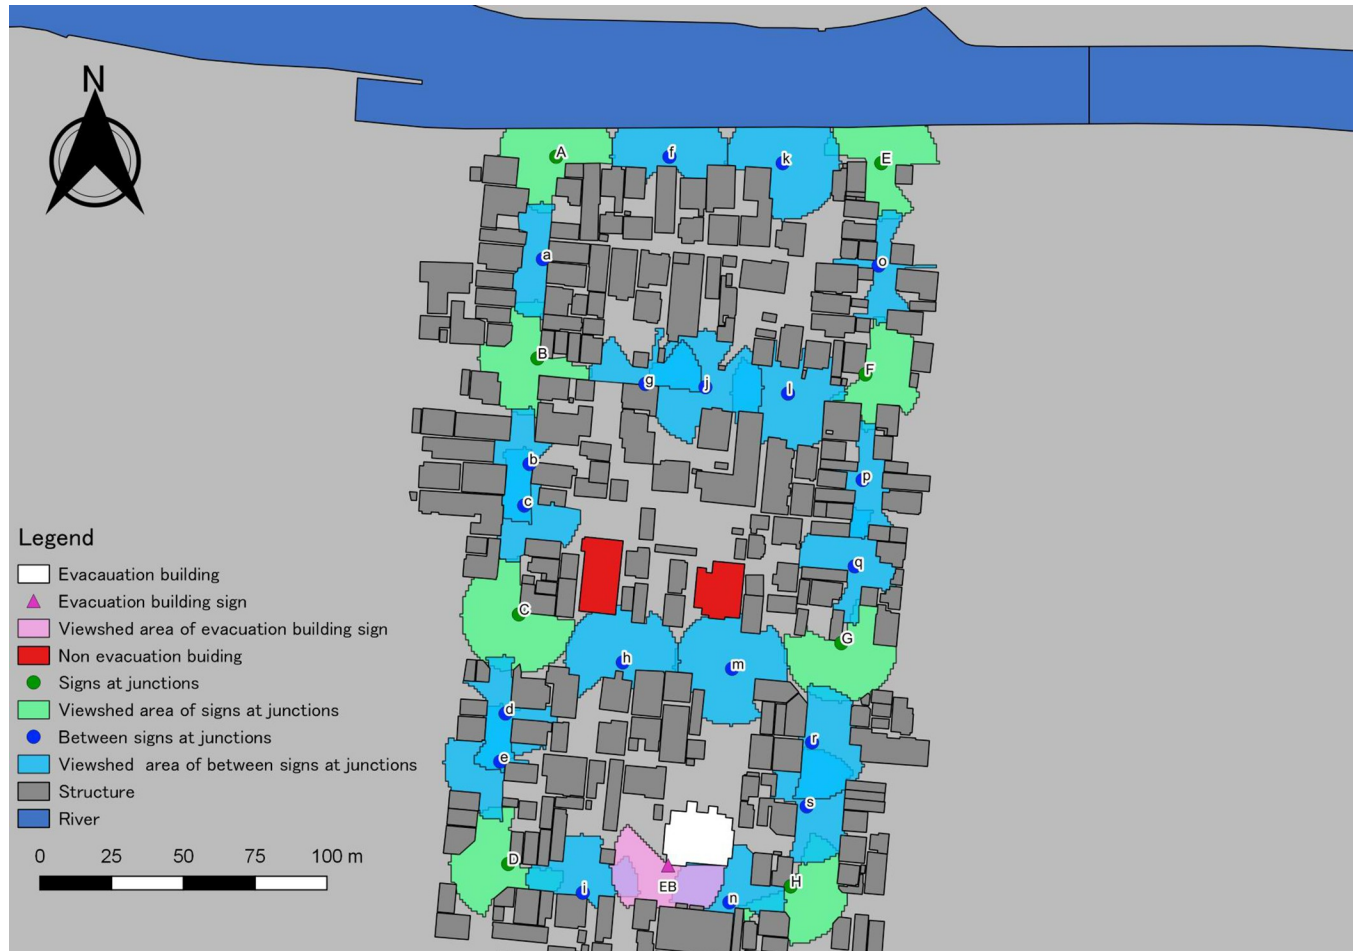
N

A
f
k
E
a
o
B
g
j
l
F
b
p
c
q
C
G
h
m
d
r
e
s
D
EB
H
i
n

Legend
Evacuation building
Evacuation building sign
Viewshed area of evacuation building sign
Non evacuation buiding
Signs at junctions
Viewshed area of signs at junctions
Between signs at junctions
Viewshed area of between signs at junctions
Structure
River

0 25 50 75 100 m